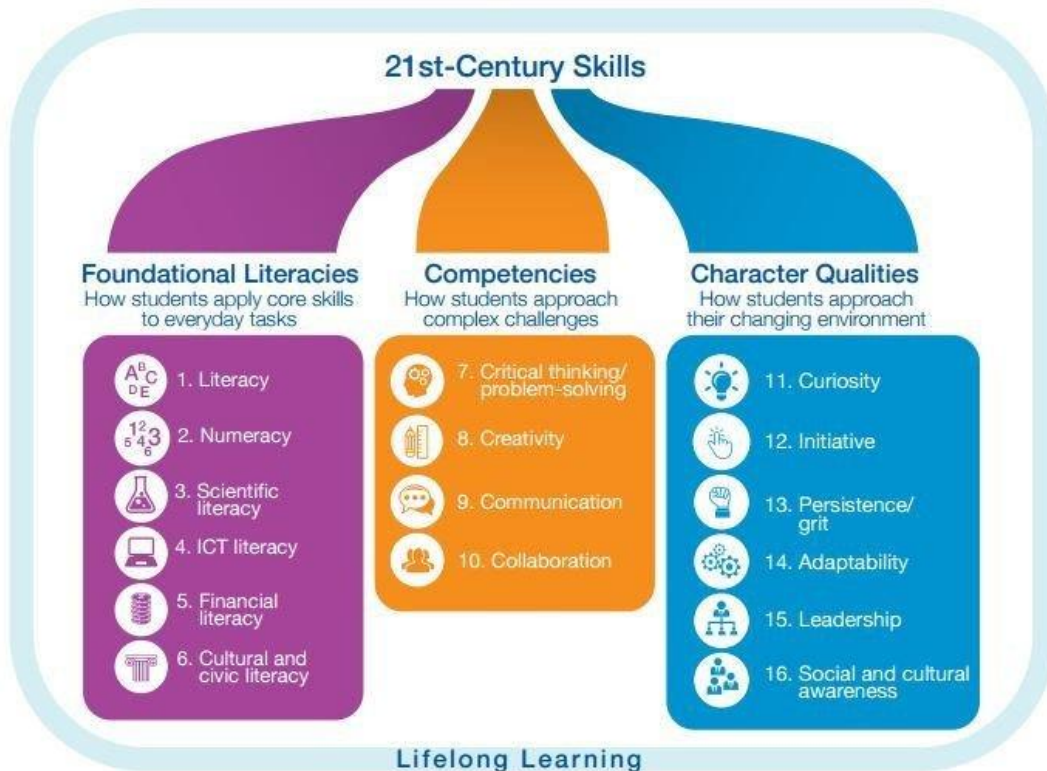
21st-Century Skills

Foundational Literacies
How students apply core skills to everyday tasks

1. Literacy
2. Numeracy
3. Scientific literacy
4. ICT literacy
5. Financial literacy
6. Cultural and civic literacy

Competencies
How students approach complex challenges

7. Critical thinking/ problem-solving
8. Creativity
9. Communication
10. Collaboration

Character Qualities
How students approach their changing environment

11. Curiosity
12. Initiative
13. Persistence/ grit
14. Adaptability
15. Leadership
16. Social and cultural awareness

Lifelong Learning